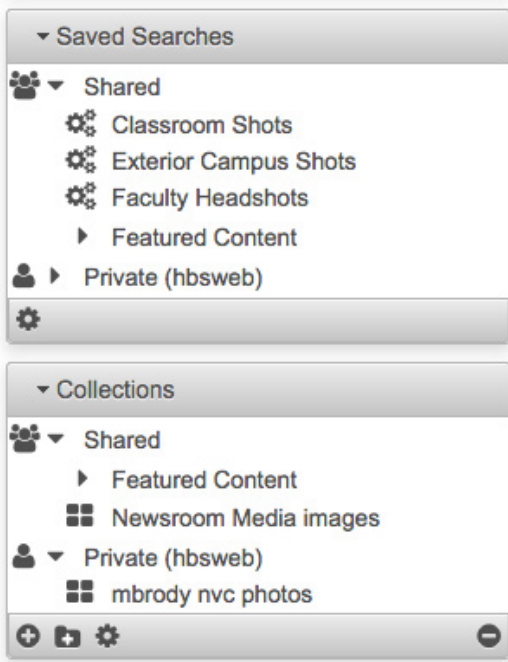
Saved Searches

Shared

Classroom Shots

Exterior Campus Shots

Faculty Headshots

Featured Content

Private (hbsweb)

Collections

Shared

Featured Content

Newsroom Media images

Private (hbsweb)

mbrody nvc photos